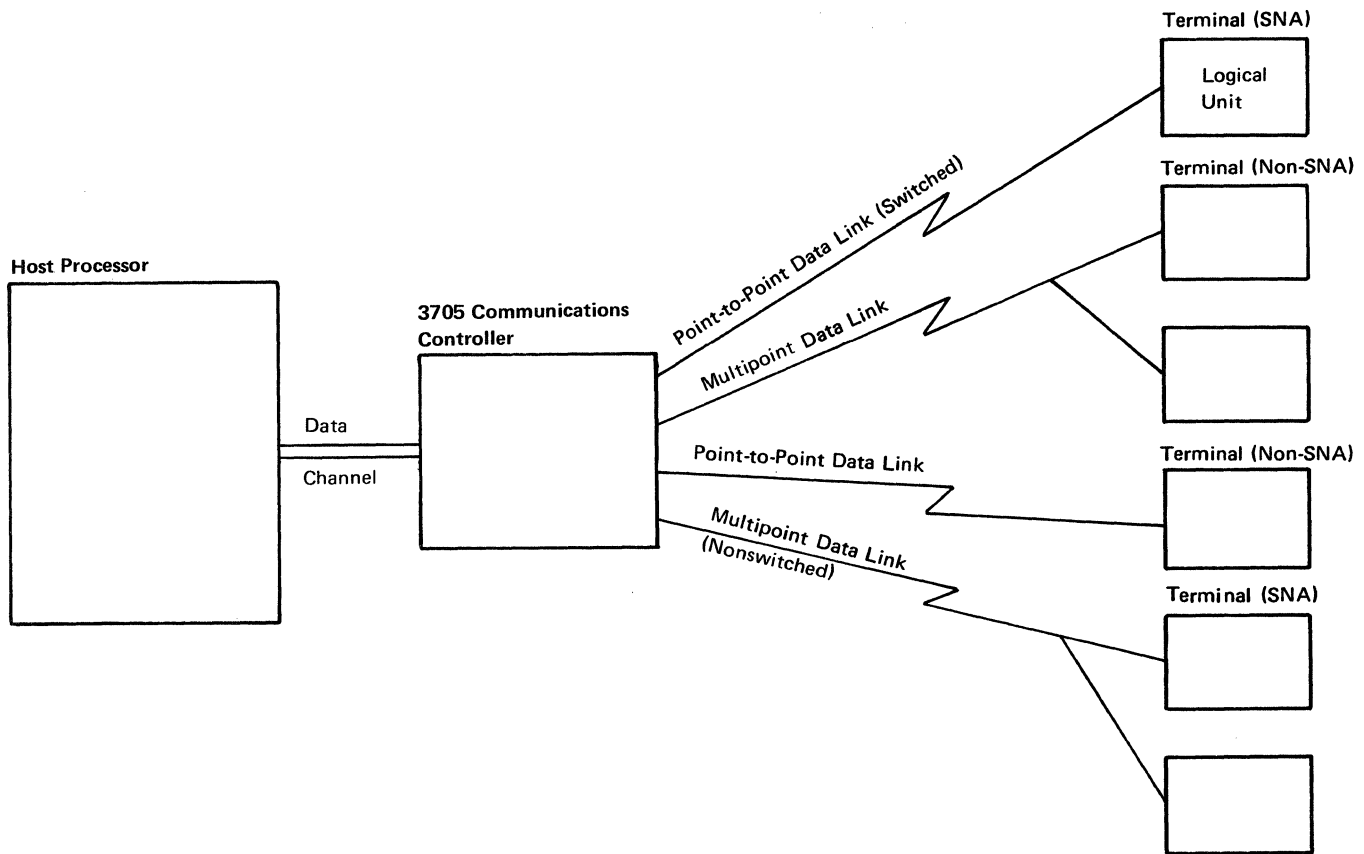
Terminal (SNA)

Logical Unit

Terminal (Non-SNA)

Host Processor

3705 Communications Controller

Point-to-Point Data Link (Switched)

Multipoint Data Link

Data

Channel

Point-to-Point Data Link

Terminal (Non-SNA)

Multipoint Data Link (Nonswitched)

Terminal (SNA)